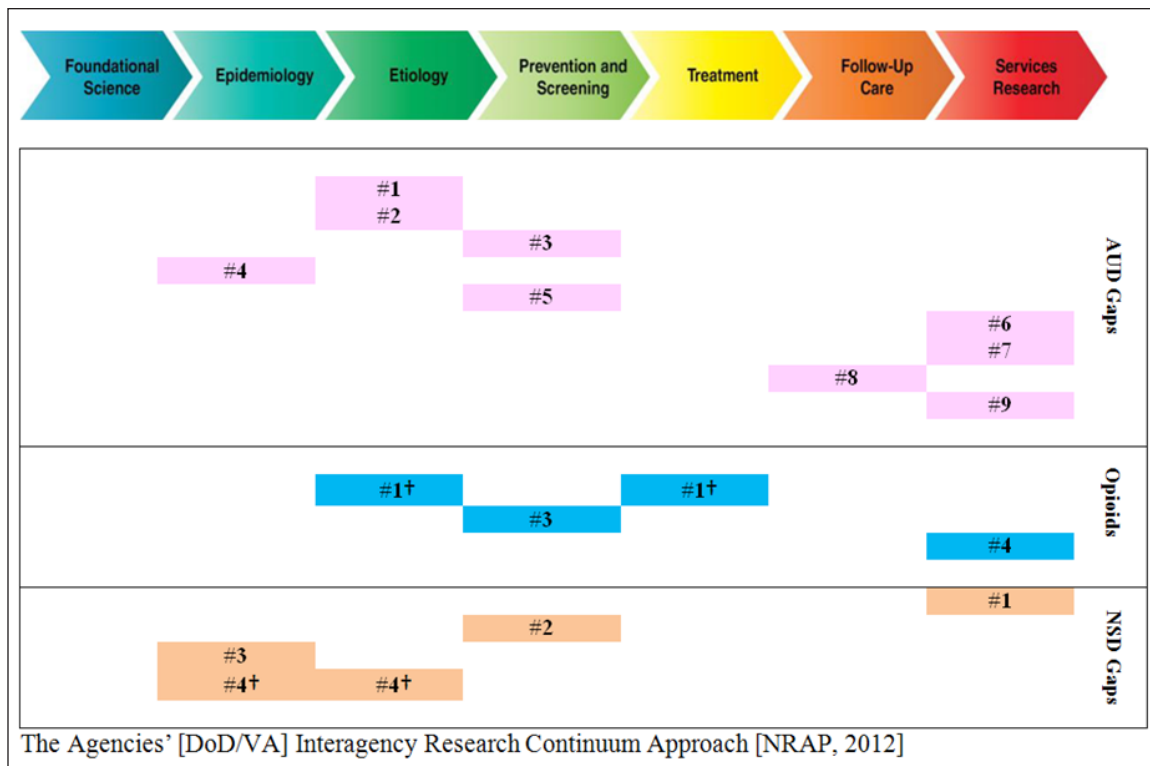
Foundational Science

Epidemiology

Etiology

Prevention and Screening

Treatment

Follow-Up Care

Services Research

#1
#2

#3

#4

#5

#6
#7

#8

#9

AUD Gaps

#1†

#1†

#3

#4

Opioids

#1

#2

#3
#4†

#4†

NSD Gaps

The Agencies' [DoD/VA] Interagency Research Continuum Approach [NRAP, 2012]